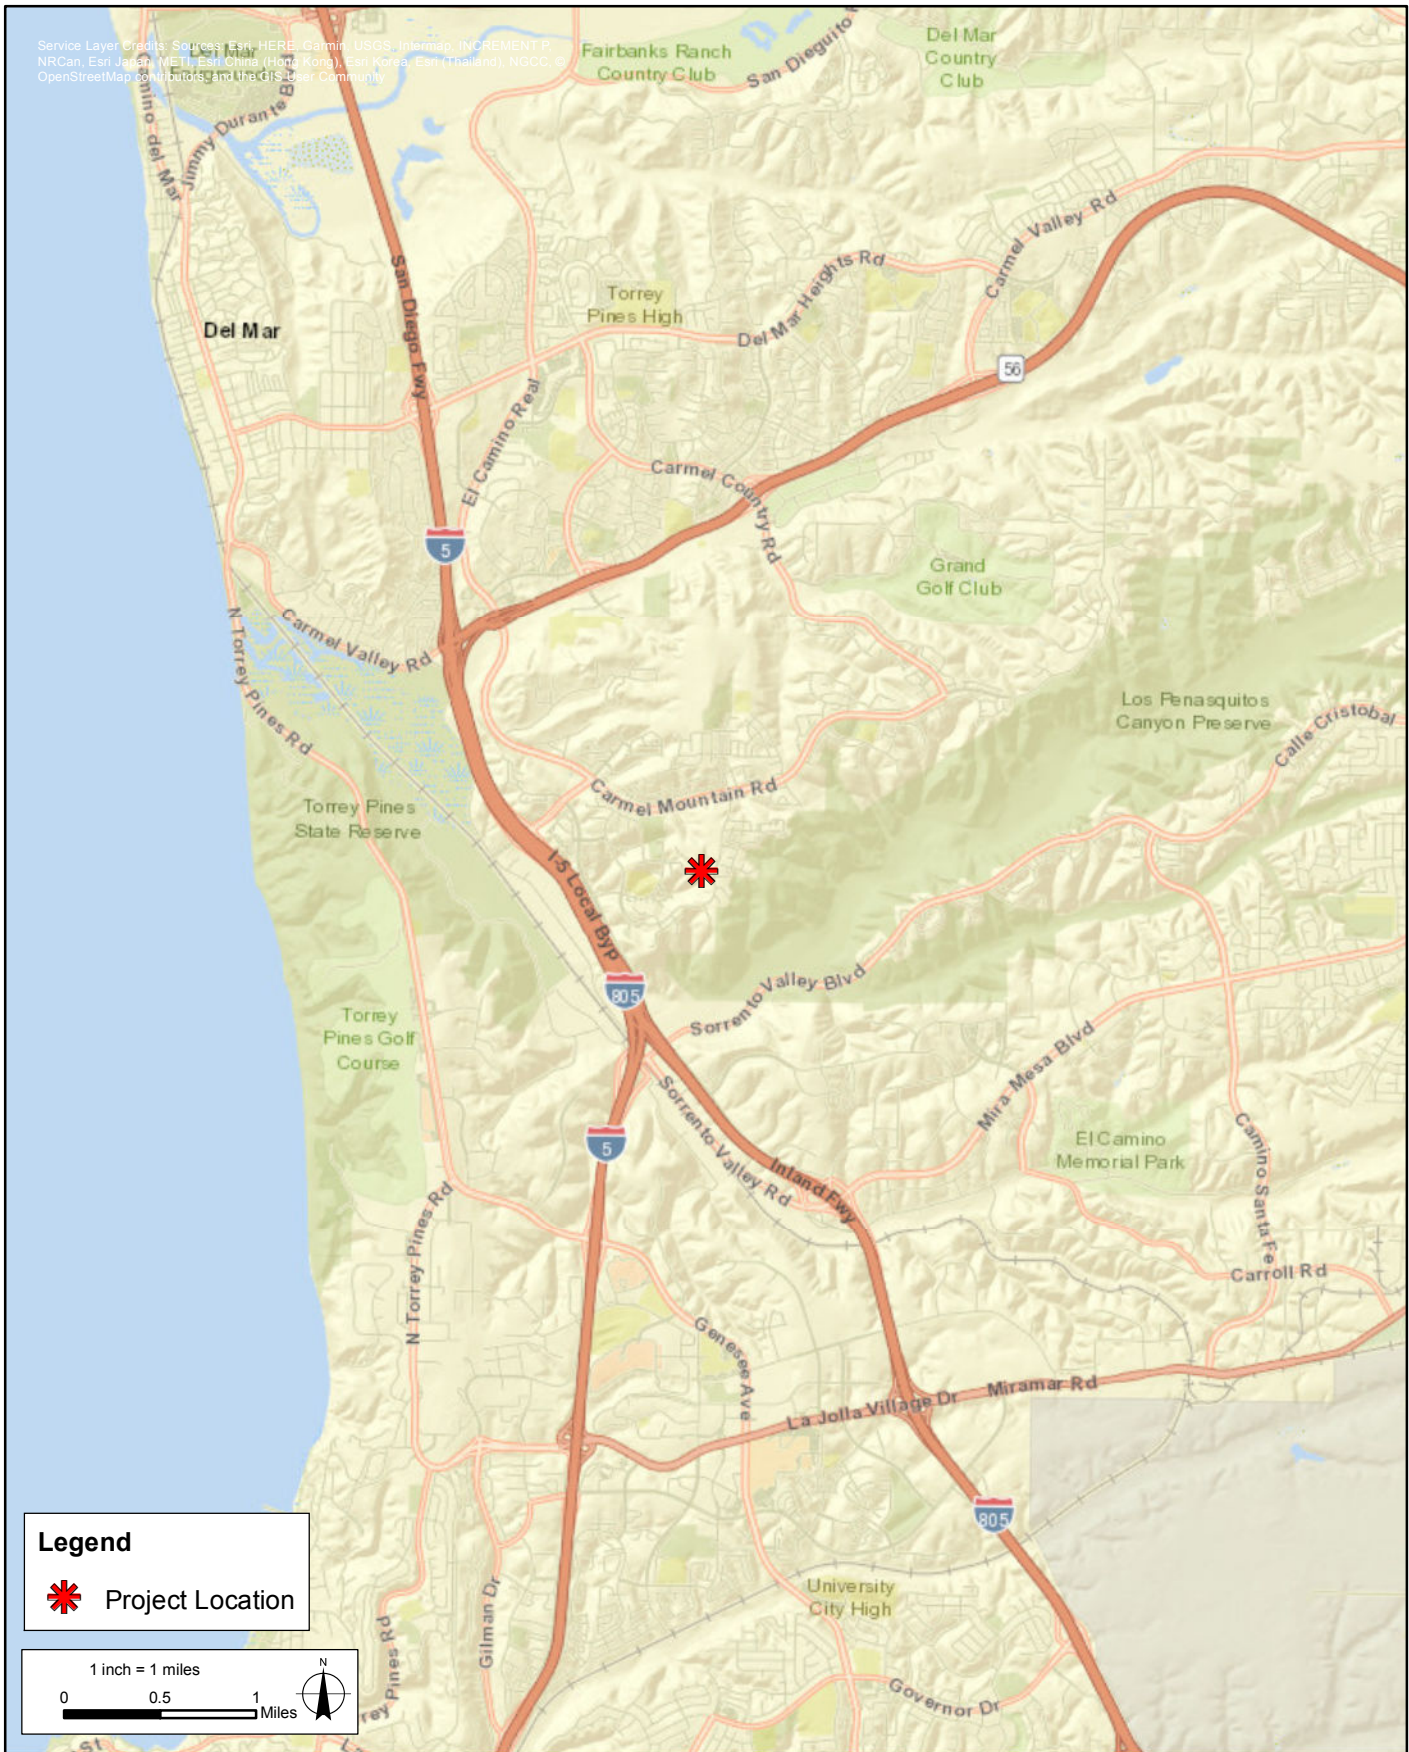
Service Layer Credits: Sources: Esri, HERE, Garmin, USGS, Intermap, INCREMENT P, NRCan, Esri Japan, METI, Esri China (Hong Kong), Esri Korea, Esri (Thailand), NGCC, © OpenStreetMap contributors, and the GIS User Community

Fairbanks Ranch Country Club
San Dieguito
Del Mar Country Club
Jimmy Durante Blvd
Camino del Mar
Del Mar
San Diego Fwy
Torrey Pines High
Del Mar Heights Rd
Carmel Valley Rd
56
El Camino Real
Carmel Country Rd
5
Grand Golf Club
N Torrey Pines Rd
Carmel Valley Rd
Los Penasquitos Canyon Preserve
Calle Cristobal
Carmel Mountain Rd
Torrey Pines State Reserve
I-5 Local Byp
805
Sorrento Valley Blvd
Torrey Pines Golf Course
Mira Mesa Blvd
5
Sorrento Valley Rd
Inland Fwy
El Camino Memorial Park
Camino Santa Fe
N Torrey Pines Rd
Carroll Rd
Genesee Ave
La Jolla Village Dr
Miramar Rd
805
Gilman Dr
University City High
Governor Dr
Torrey Pines Rd

Legend
Project Location

1 inch = 1 miles
0 0.5 1 Miles
N